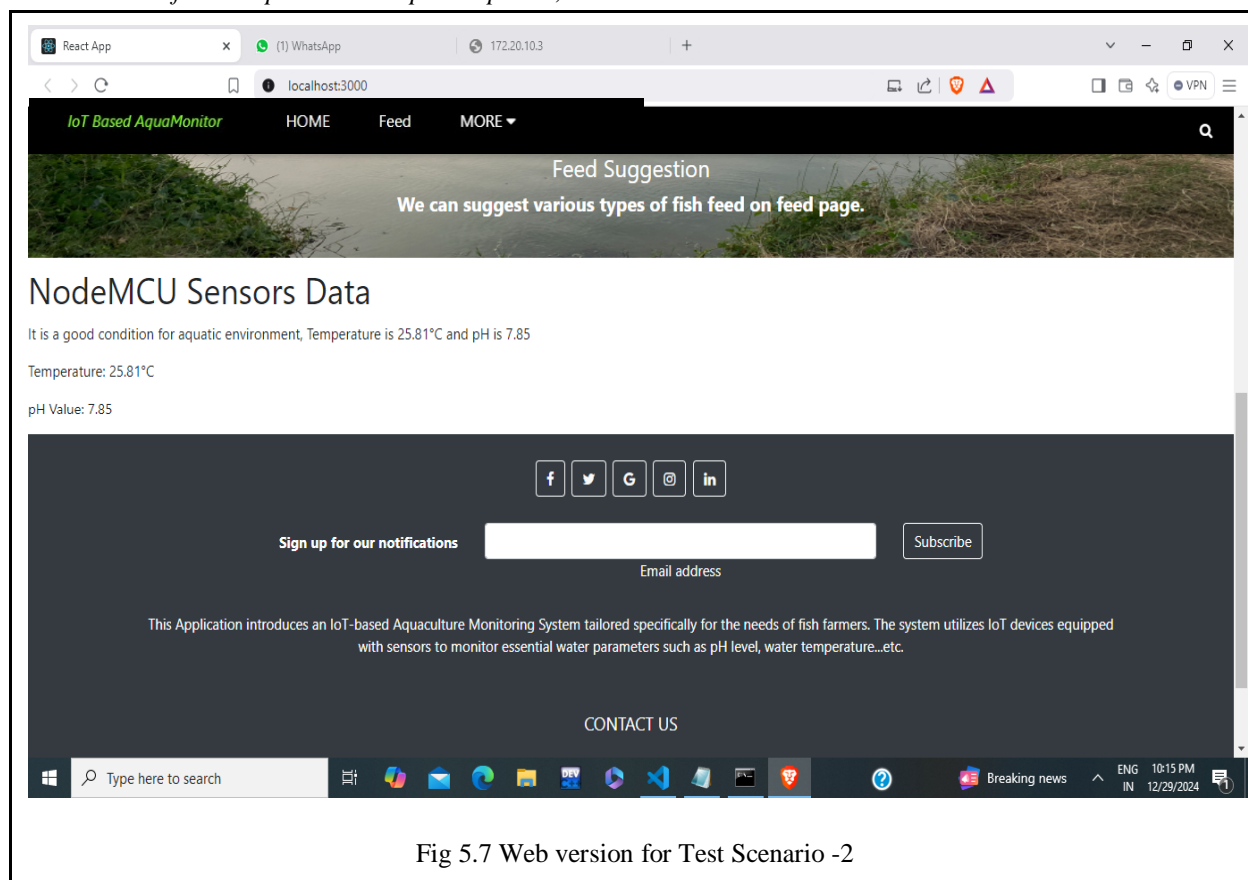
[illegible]

React App
(1) WhatsApp
172.20.10.3
localhost:3000
VPN

IoT Based AquaMonitor
HOME
Feed
MORE

Feed Suggestion
We can suggest various types of fish feed on feed page.

NodeMCU Sensors Data

It is a good condition for aquatic environment, Temperature is 25.81°C and pH is 7.85

Temperature: 25.81°C

pH Value: 7.85

Sign up for our notifications
Email address
Subscribe

This Application introduces an IoT-based Aquaculture Monitoring System tailored specifically for the needs of fish farmers. The system utilizes IoT devices equipped with sensors to monitor essential water parameters such as pH level, water temperature...etc.

CONTACT US

Type here to search
Breaking news
ENG IN
10:15 PM
12/29/2024

Fig 5.7 Web version for Test Scenario -2